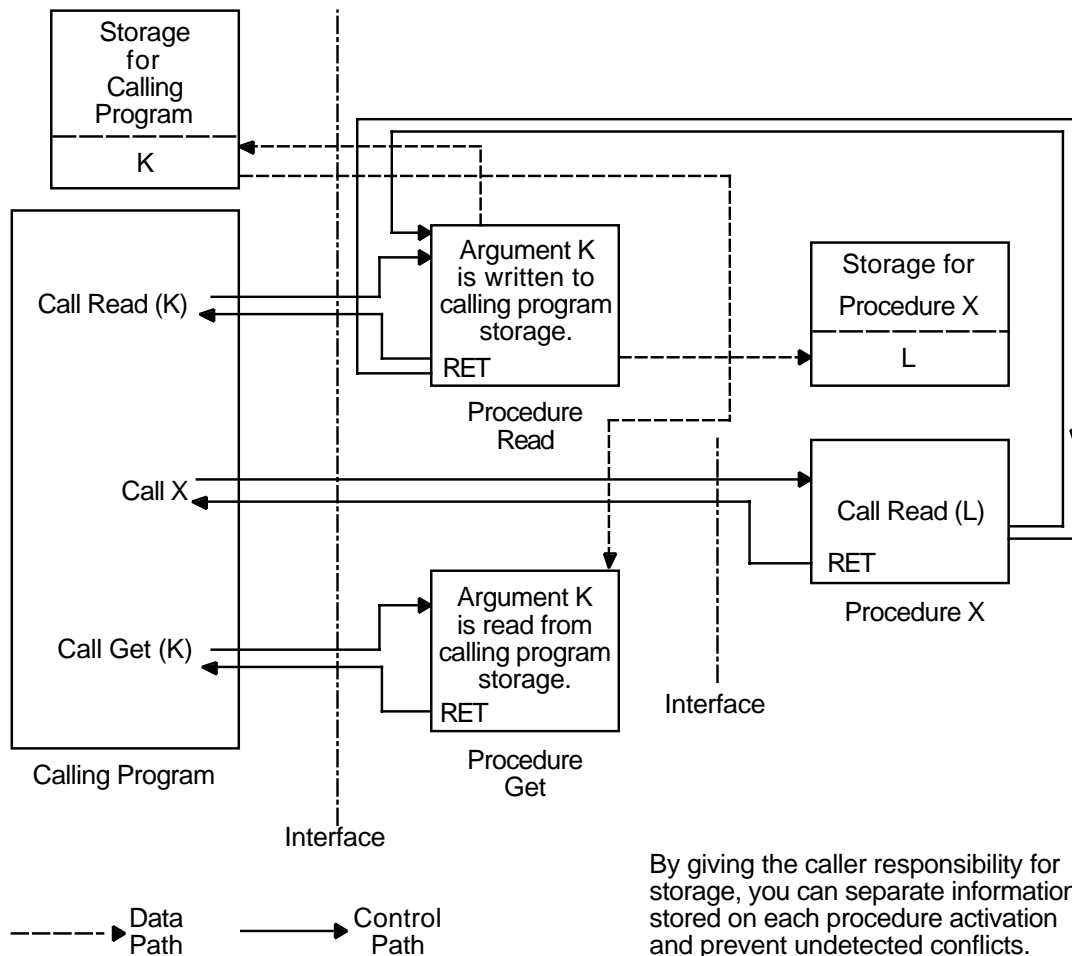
Storage for Calling Program

K

Argument K is written to calling program storage.

RET

Procedure Read

Storage for Procedure X

L

Call Read (K)

Call X

Call Read (L)

RET

Procedure X

Argument K is read from calling program storage.

RET

Procedure Get

Call Get (K)

Calling Program

Interface

Interface

By giving the caller responsibility for storage, you can separate information stored on each procedure activation and prevent undetected conflicts.

Data Path

Control Path